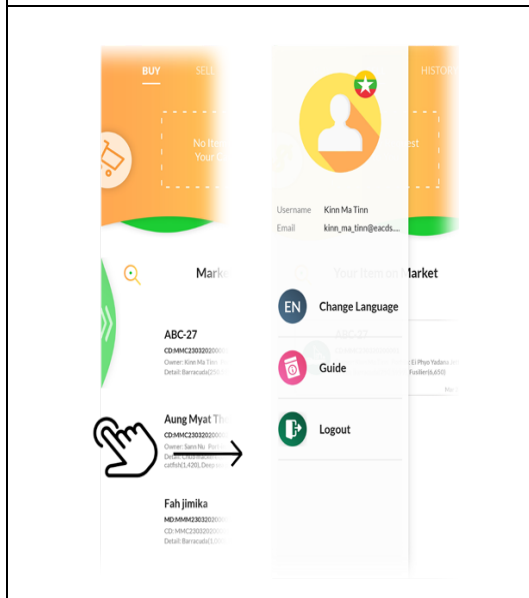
BUY SELL

No Item Your

HISTORY

est

Username Kinn Ma Tinn
Email kinn_ma_tinn@eacds...

Market

Your Item on Market

ABC-27
CD:MMC2303202000
Owner: Kinn Ma Tinn
Detail: Barracuda(250

EN Change Language

Guide

Logout

Aung Myat Th
CD:MMC2303202000
Owner: Sann Nu
Detail:
catfish(1,420), Deep

Fah jimika
MD:MMM2303202000
CD:MMC2303202000
Detail: Barracuda(1,000

ABC-27
Ei Phyo Yadana
Fusilier(6,650)